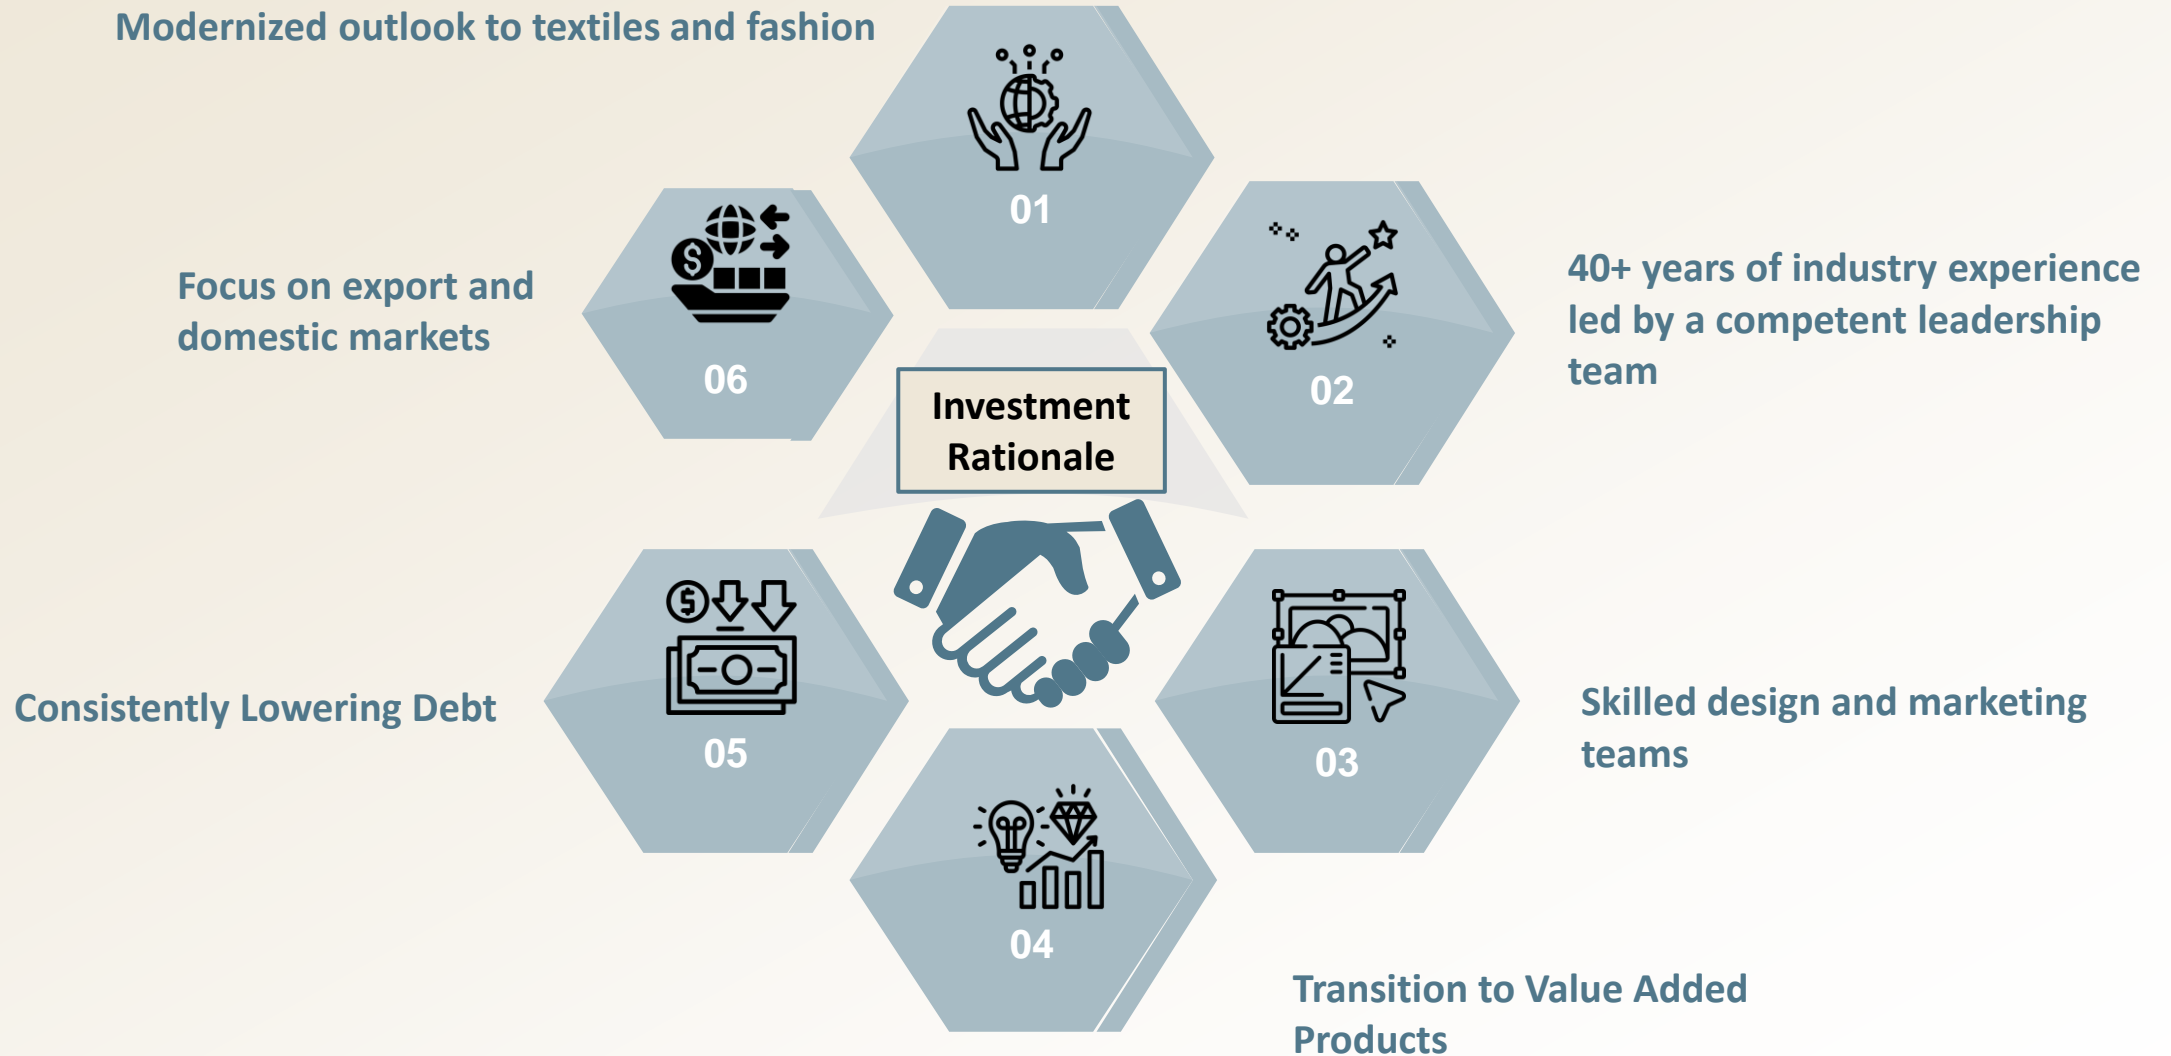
Modernized outlook to textiles and fashion

01

Focus on export and domestic markets

06

Investment Rationale

02

40+ years of industry experience led by a competent leadership team

$

Consistently Lowering Debt

05

03

Skilled design and marketing teams

04

Transition to Value Added Products